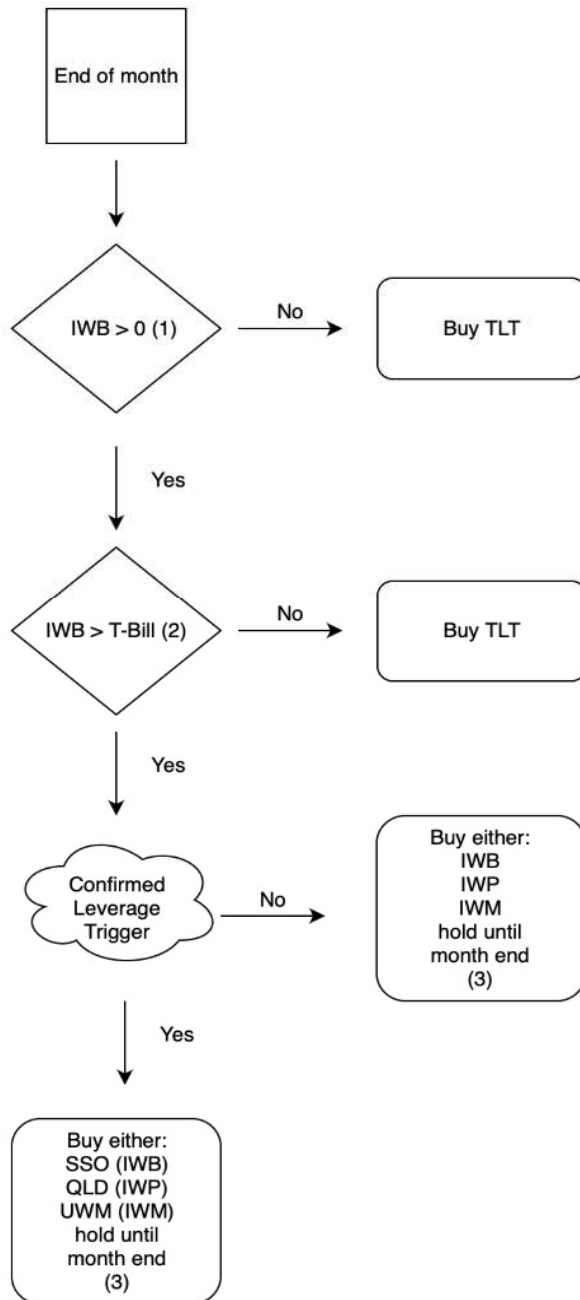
End of month

IWB > 0 (1)

No

Buy TLT

Yes

IWB > T-Bill (2)

No

Buy TLT

Yes

Confirmed Leverage Trigger

No

Buy either:
IWB
IWP
IWM
hold until month end
(3)

Yes

Buy either:
SSO (IWB)
QLD (IWP)
UWM (IWM)
hold until month end
(3)